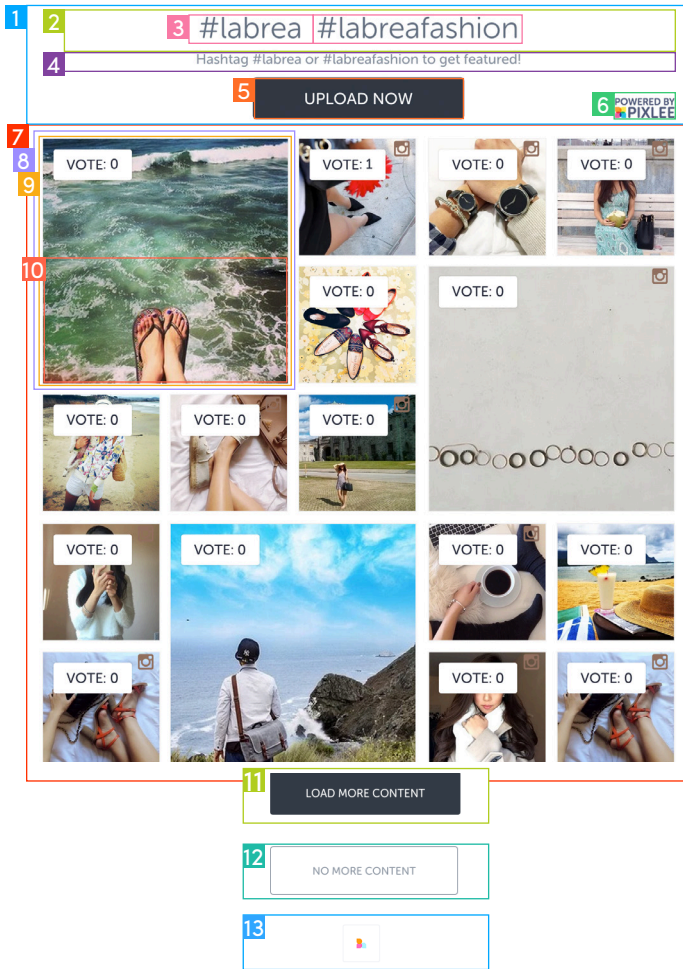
1
2
3 #labrea #labreafashion
4 Hashtag #labrea or #labreafashion to get featured!
5 UPLOAD NOW
6 POWERED BY PIXLEE
7
8
9
VOTE: 0
10
VOTE: 1
VOTE: 0
VOTE: 0
VOTE: 0
VOTE: 0
VOTE: 0
VOTE: 0
VOTE: 0
VOTE: 0
VOTE: 0
VOTE: 0
VOTE: 0
VOTE: 0
VOTE: 0
VOTE: 0
11 LOAD MORE CONTENT
12 NO MORE CONTENT
13